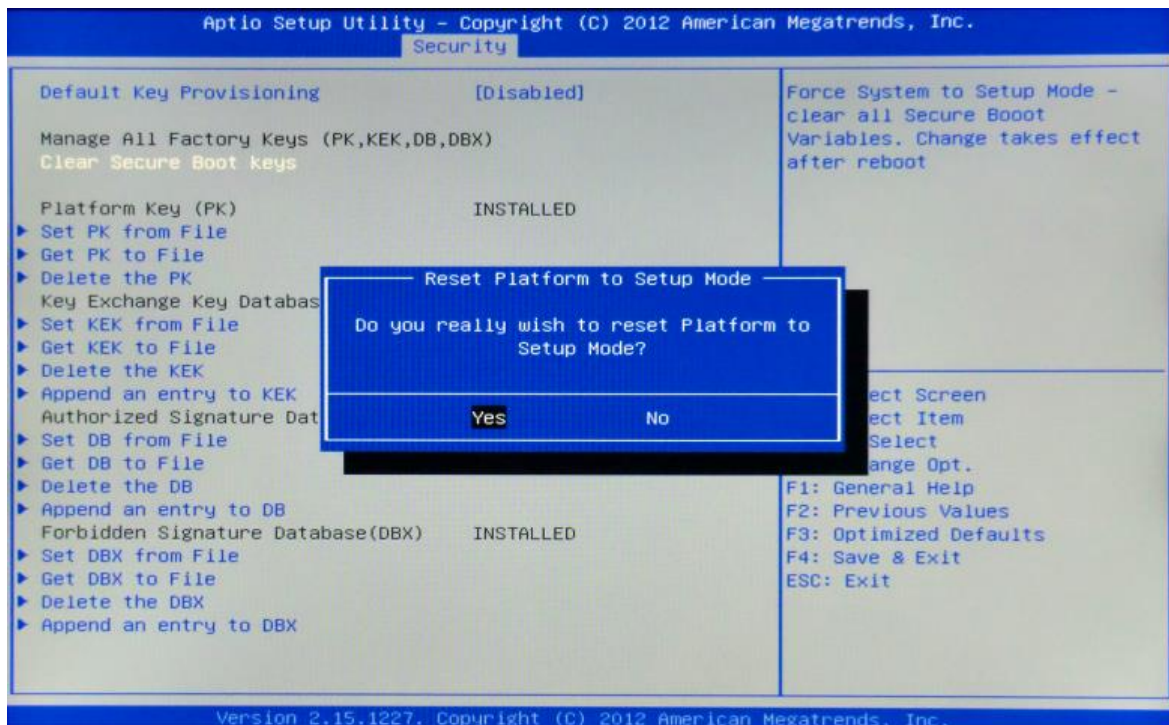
Aptio Setup Utility – Copyright (C) 2012 American Megatrends, Inc.
Security

Default Key Provisioning [Disabled]

Manage All Factory Keys (PK,KEK,DB,DBX)
Clear Secure Boot keys

Platform Key (PK) INSTALLED
▶ Set PK from File
▶ Get PK to File
▶ Delete the PK
Key Exchange Key Databas
▶ Set KEK from File
▶ Get KEK to File
▶ Delete the KEK
▶ Append an entry to KEK
Authorized Signature Dat
▶ Set DB from File
▶ Get DB to File
▶ Delete the DB
▶ Append an entry to DB
Forbidden Signature Database(DBX) INSTALLED
▶ Set DBX from File
▶ Get DBX to File
▶ Delete the DBX
▶ Append an entry to DBX

Reset Platform to Setup Mode

Do you really wish to reset Platform to Setup Mode?

Yes No

Force System to Setup Mode – clear all Secure Booot Variables. Change takes effect after reboot

ect Screen
ect Item
Select
ange Opt.
F1: General Help
F2: Previous Values
F3: Optimized Defaults
F4: Save & Exit
ESC: Exit

Version 2.15.1227. Copyright (C) 2012 American Megatrends, Inc.